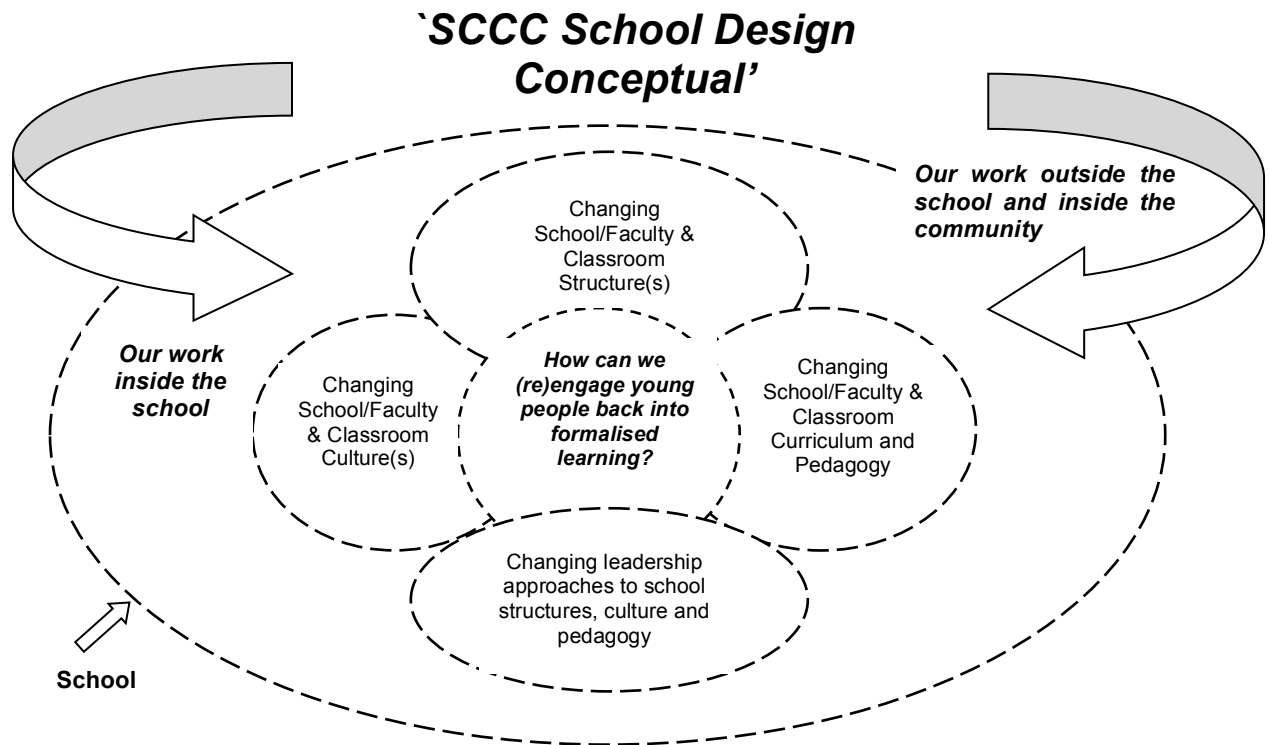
`SCCC School Design Conceptual'

Our work outside the school and inside the community

Changing School/Faculty & Classroom Structure(s)

Our work inside the school

Changing School/Faculty & Classroom Culture(s)

How can we (re)engage young people back into formalised learning?

Changing School/Faculty & Classroom Curriculum and Pedagogy

Changing leadership approaches to school structures, culture and pedagogy

School